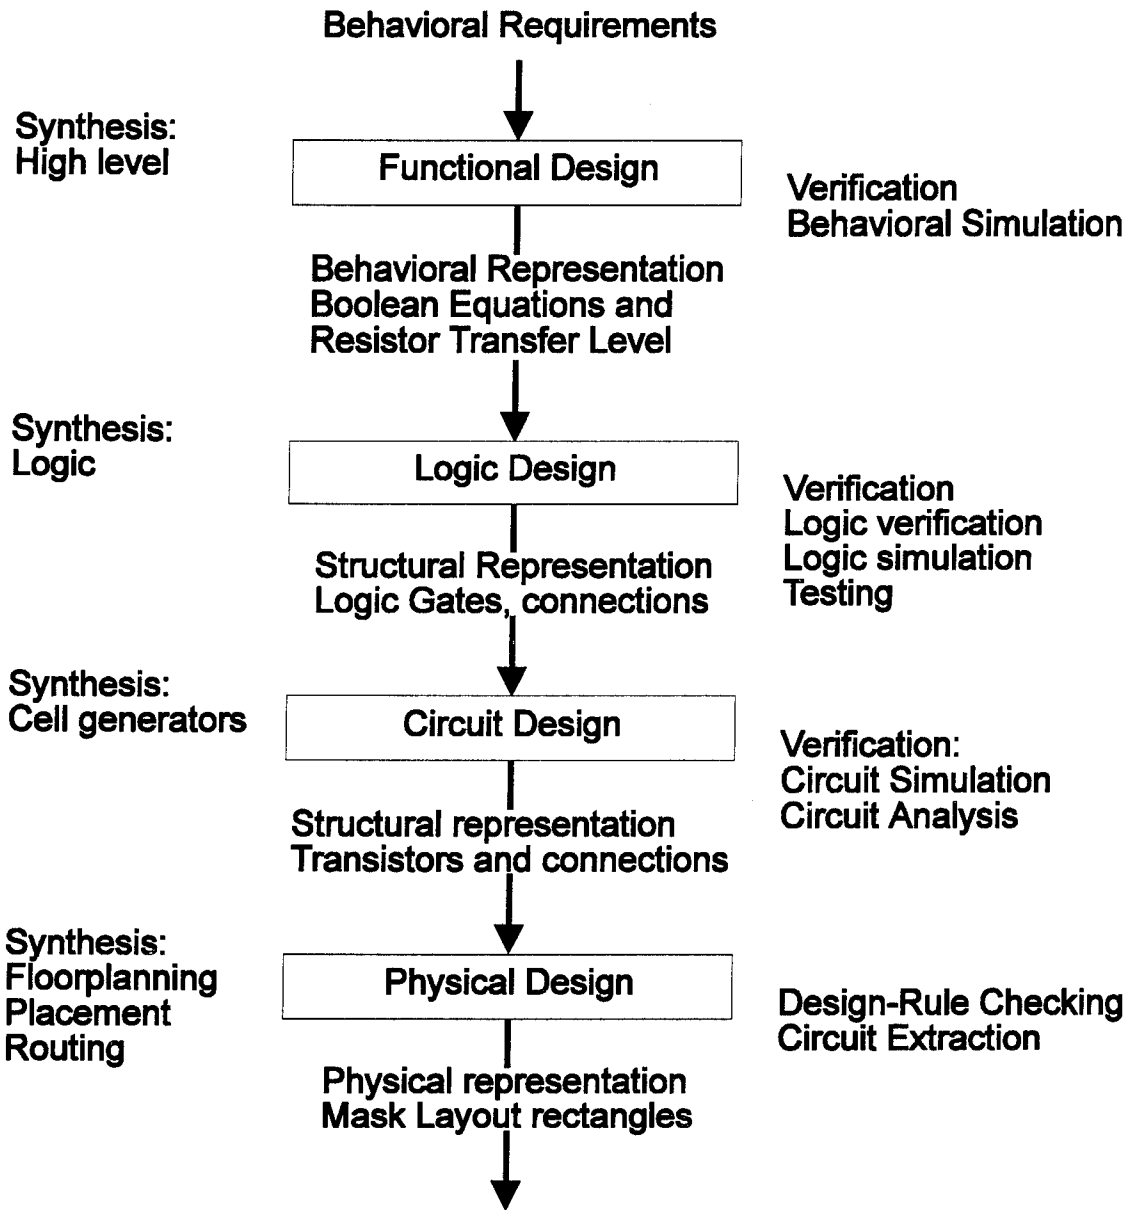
Behavioral Requirements

Synthesis:
High level

Functional Design

Verification
Behavioral Simulation

Behavioral Representation
Boolean Equations and
Resistor Transfer Level

Synthesis:
Logic

Logic Design

Verification
Logic verification
Logic simulation
Testing

Structural Representation
Logic Gates, connections

Synthesis:
Cell generators

Circuit Design

Verification:
Circuit Simulation
Circuit Analysis

Structural representation
Transistors and connections

Synthesis:
Floorplanning
Placement
Routing

Physical Design

Design-Rule Checking
Circuit Extraction

Physical representation
Mask Layout rectangles